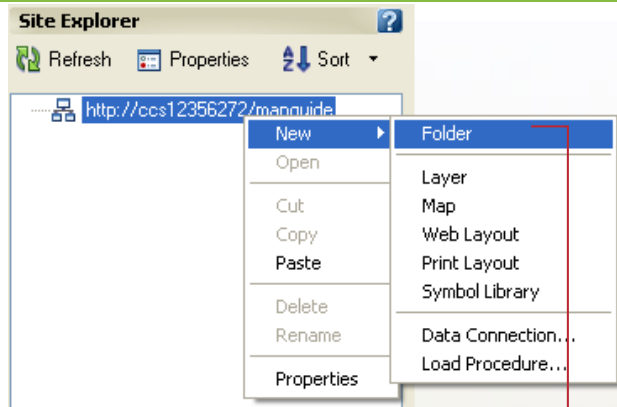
Site Explorer

Refresh Properties Sort

http://ccs12356272/mapguide

New
Open
Cut
Copy
Paste
Delete
Rename
Properties

Folder
Layer
Map
Web Layout
Print Layout
Symbol Library
Data Connection...
Load Procedure...